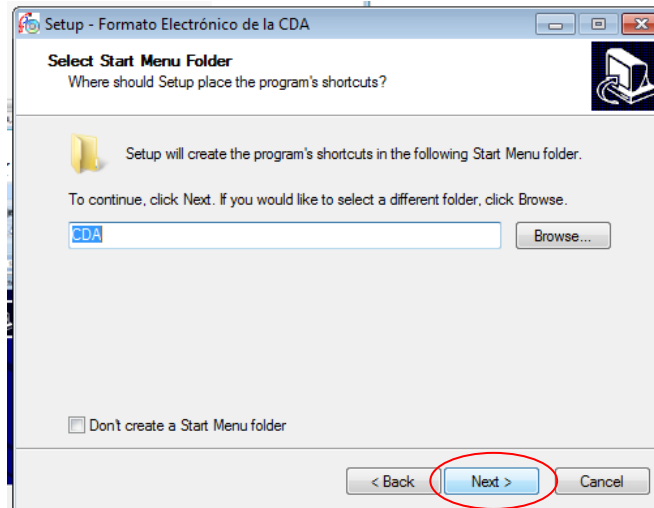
Setup - Formato Electrónico de la CDA

Select Start Menu Folder
Where should Setup place the program's shortcuts?

Setup will create the program's shortcuts in the following Start Menu folder.

To continue, click Next. If you would like to select a different folder, click Browse.

CDA

Browse...

Don't create a Start Menu folder

< Back

Next >

Cancel